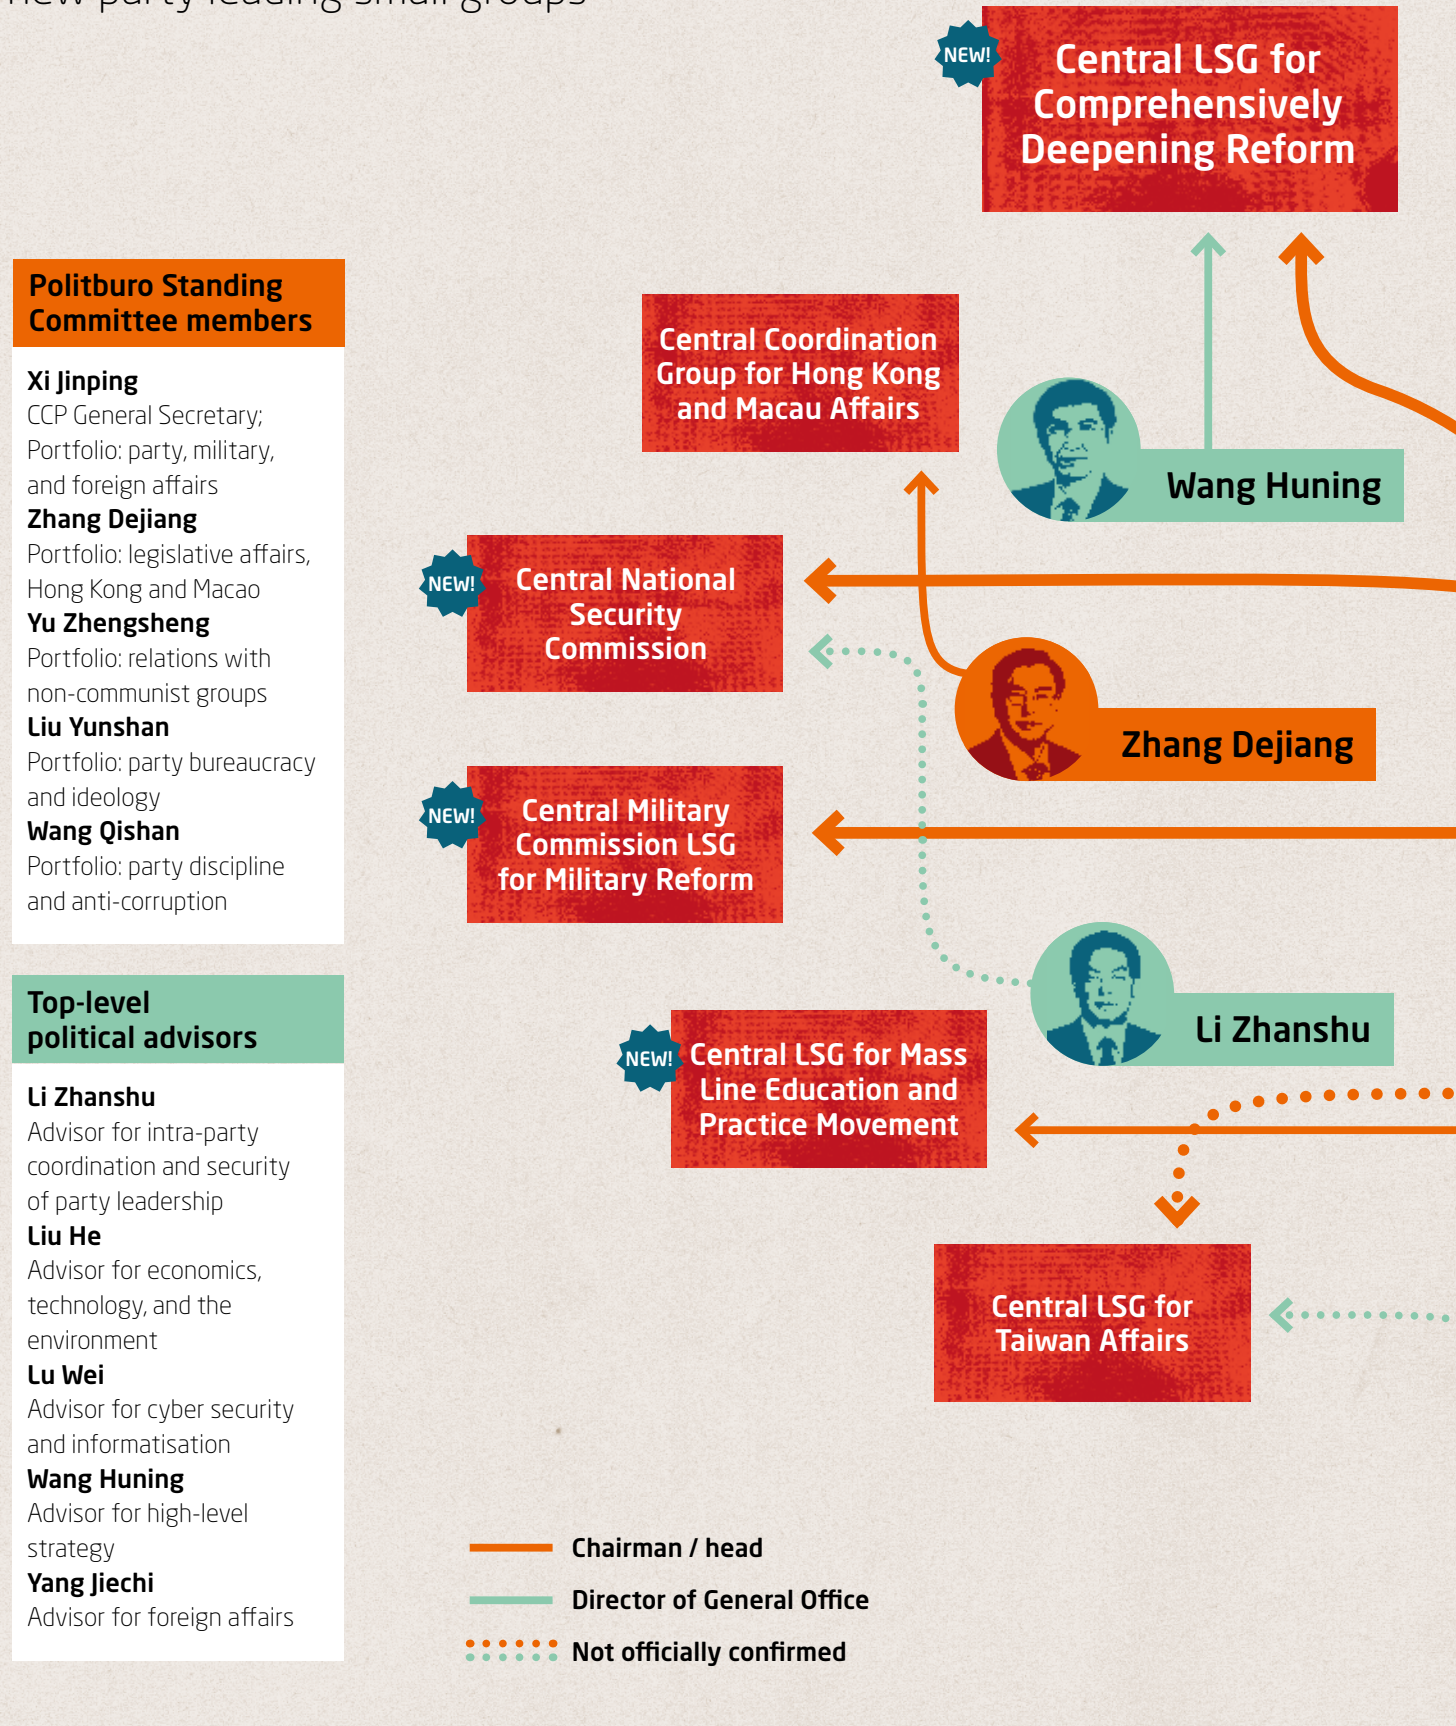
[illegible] party leading small groups

NEW!
Central LSG for Comprehensively Deepening Reform

Politburo Standing Committee members

Xi Jinping
CCP General Secretary; Portfolio: party, military, and foreign affairs
Zhang Dejiang
Portfolio: legislative affairs, Hong Kong and Macao
Yu Zhengsheng
Portfolio: relations with non-communist groups
Liu Yunshan
Portfolio: party bureaucracy and ideology
Wang Qishan
Portfolio: party discipline and anti-corruption

Central Coordination Group for Hong Kong and Macau Affairs

Wang Huning

NEW!
Central National Security Commission

Zhang Dejiang

NEW!
Central Military Commission LSG for Military Reform

Top-level political advisors

Li Zhanshu
Advisor for intra-party coordination and security of party leadership
Liu He
Advisor for economics, technology, and the environment
Lu Wei
Advisor for cyber security and informatisation
Wang Huning
Advisor for high-level strategy
Yang Jiechi
Advisor for foreign affairs

Li Zhanshu

NEW!
Central LSG for Mass Line Education and Practice Movement

Central LSG for Taiwan Affairs

Chairman / head
Director of General Office
Not officially confirmed